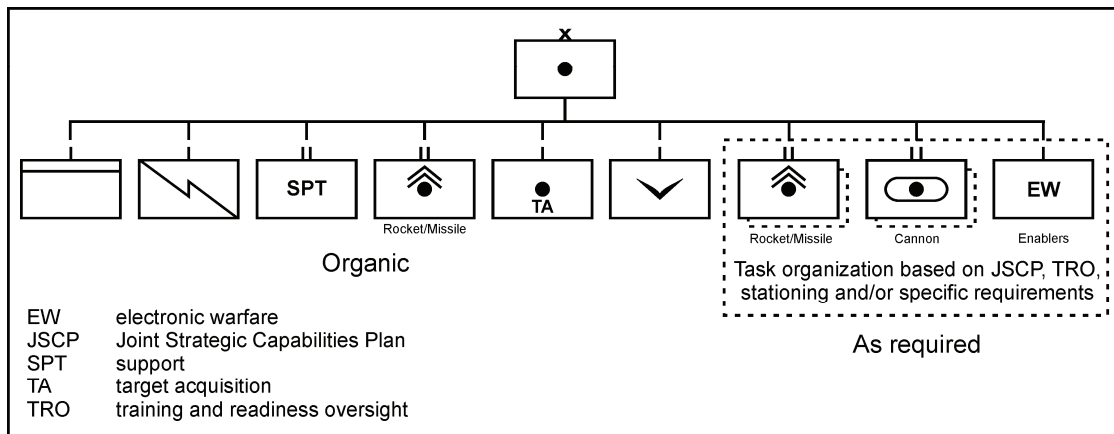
x

SPT

Rocket/Missile

TA

Rocket/Missile

Cannon

EW

Enablers

Organic

Task organization based on JSCP, TRO, stationing and/or specific requirements

As required

| | |
|---|---|
| EW | electronic warfare |
| JSCP | Joint Strategic Capabilities Plan |
| SPT | support |
| TA | target acquisition |
| TRO | training and readiness oversight |